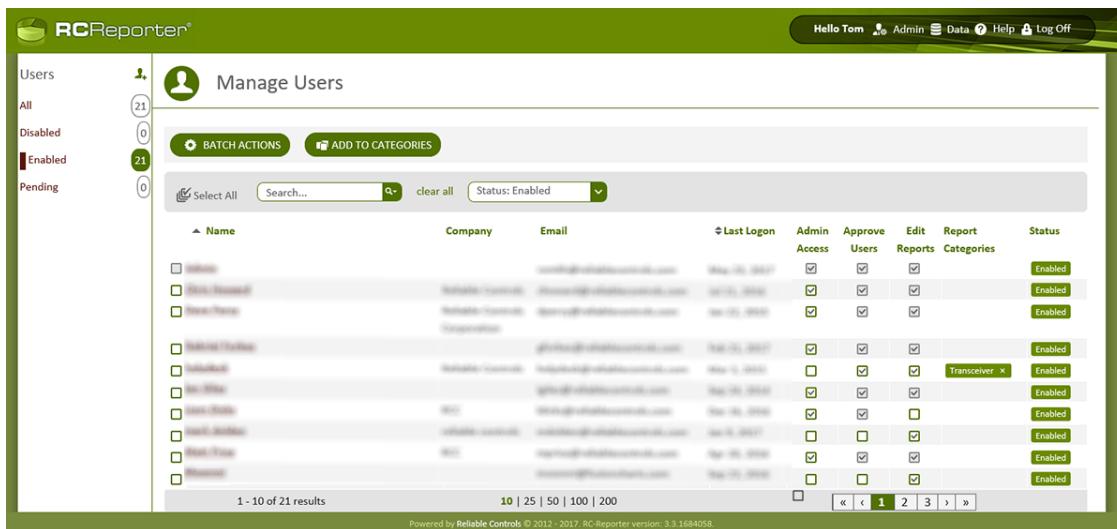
RCReporter®

Hello Tom Admin Data Help Log Off

Users

All 21

Disabled 0

Enabled 21

Pending 0

Manage Users

BATCH ACTIONS ADD TO CATEGORIES

Select All Search... clear all Status: Enabled

| Name | Company | Email | Last Logon | Admin Access | Approve Users | Edit Reports | Report Categories | Status |
|---|---|---|---|---|---|---|---|---|
| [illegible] | | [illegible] | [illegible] | | | | | Enabled |
| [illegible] | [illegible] | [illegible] | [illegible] | | | | | Enabled |
| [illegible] | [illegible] | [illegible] | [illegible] | | | | | Enabled |
| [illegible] | | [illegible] | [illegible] | | | | | Enabled |
| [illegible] | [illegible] | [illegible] | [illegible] | | | | Transceiver × | Enabled |
| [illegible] | | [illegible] | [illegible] | | | | | Enabled |
| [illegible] | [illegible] | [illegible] | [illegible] | | | | | Enabled |
| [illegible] | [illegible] | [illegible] | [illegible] | | | | | Enabled |
| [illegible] | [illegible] | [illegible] | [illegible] | | | | | Enabled |
| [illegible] | | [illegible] | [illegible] | | | | | Enabled |

1 - 10 of 21 results 10 | 25 | 50 | 100 | 200 « ‹ 1 2 3 › »

Powered by Reliable Controls © 2012 - 2017. RC-Reporter version: 3.3.1684058.